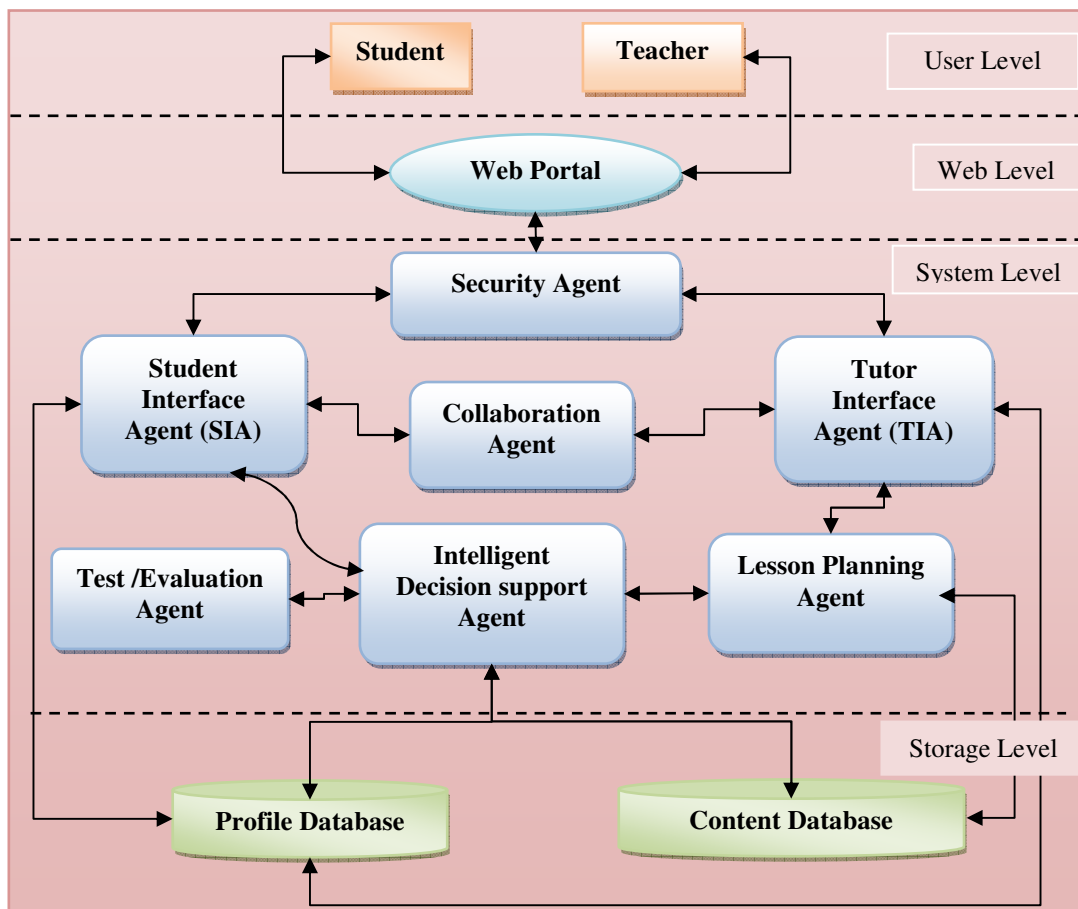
Student

Teacher

User Level

Web Portal

Web Level

Security Agent

System Level

Student Interface Agent (SIA)

Collaboration Agent

Tutor Interface Agent (TIA)

Test /Evaluation Agent

Intelligent Decision support Agent

Lesson Planning Agent

Storage Level

Profile Database

Content Database